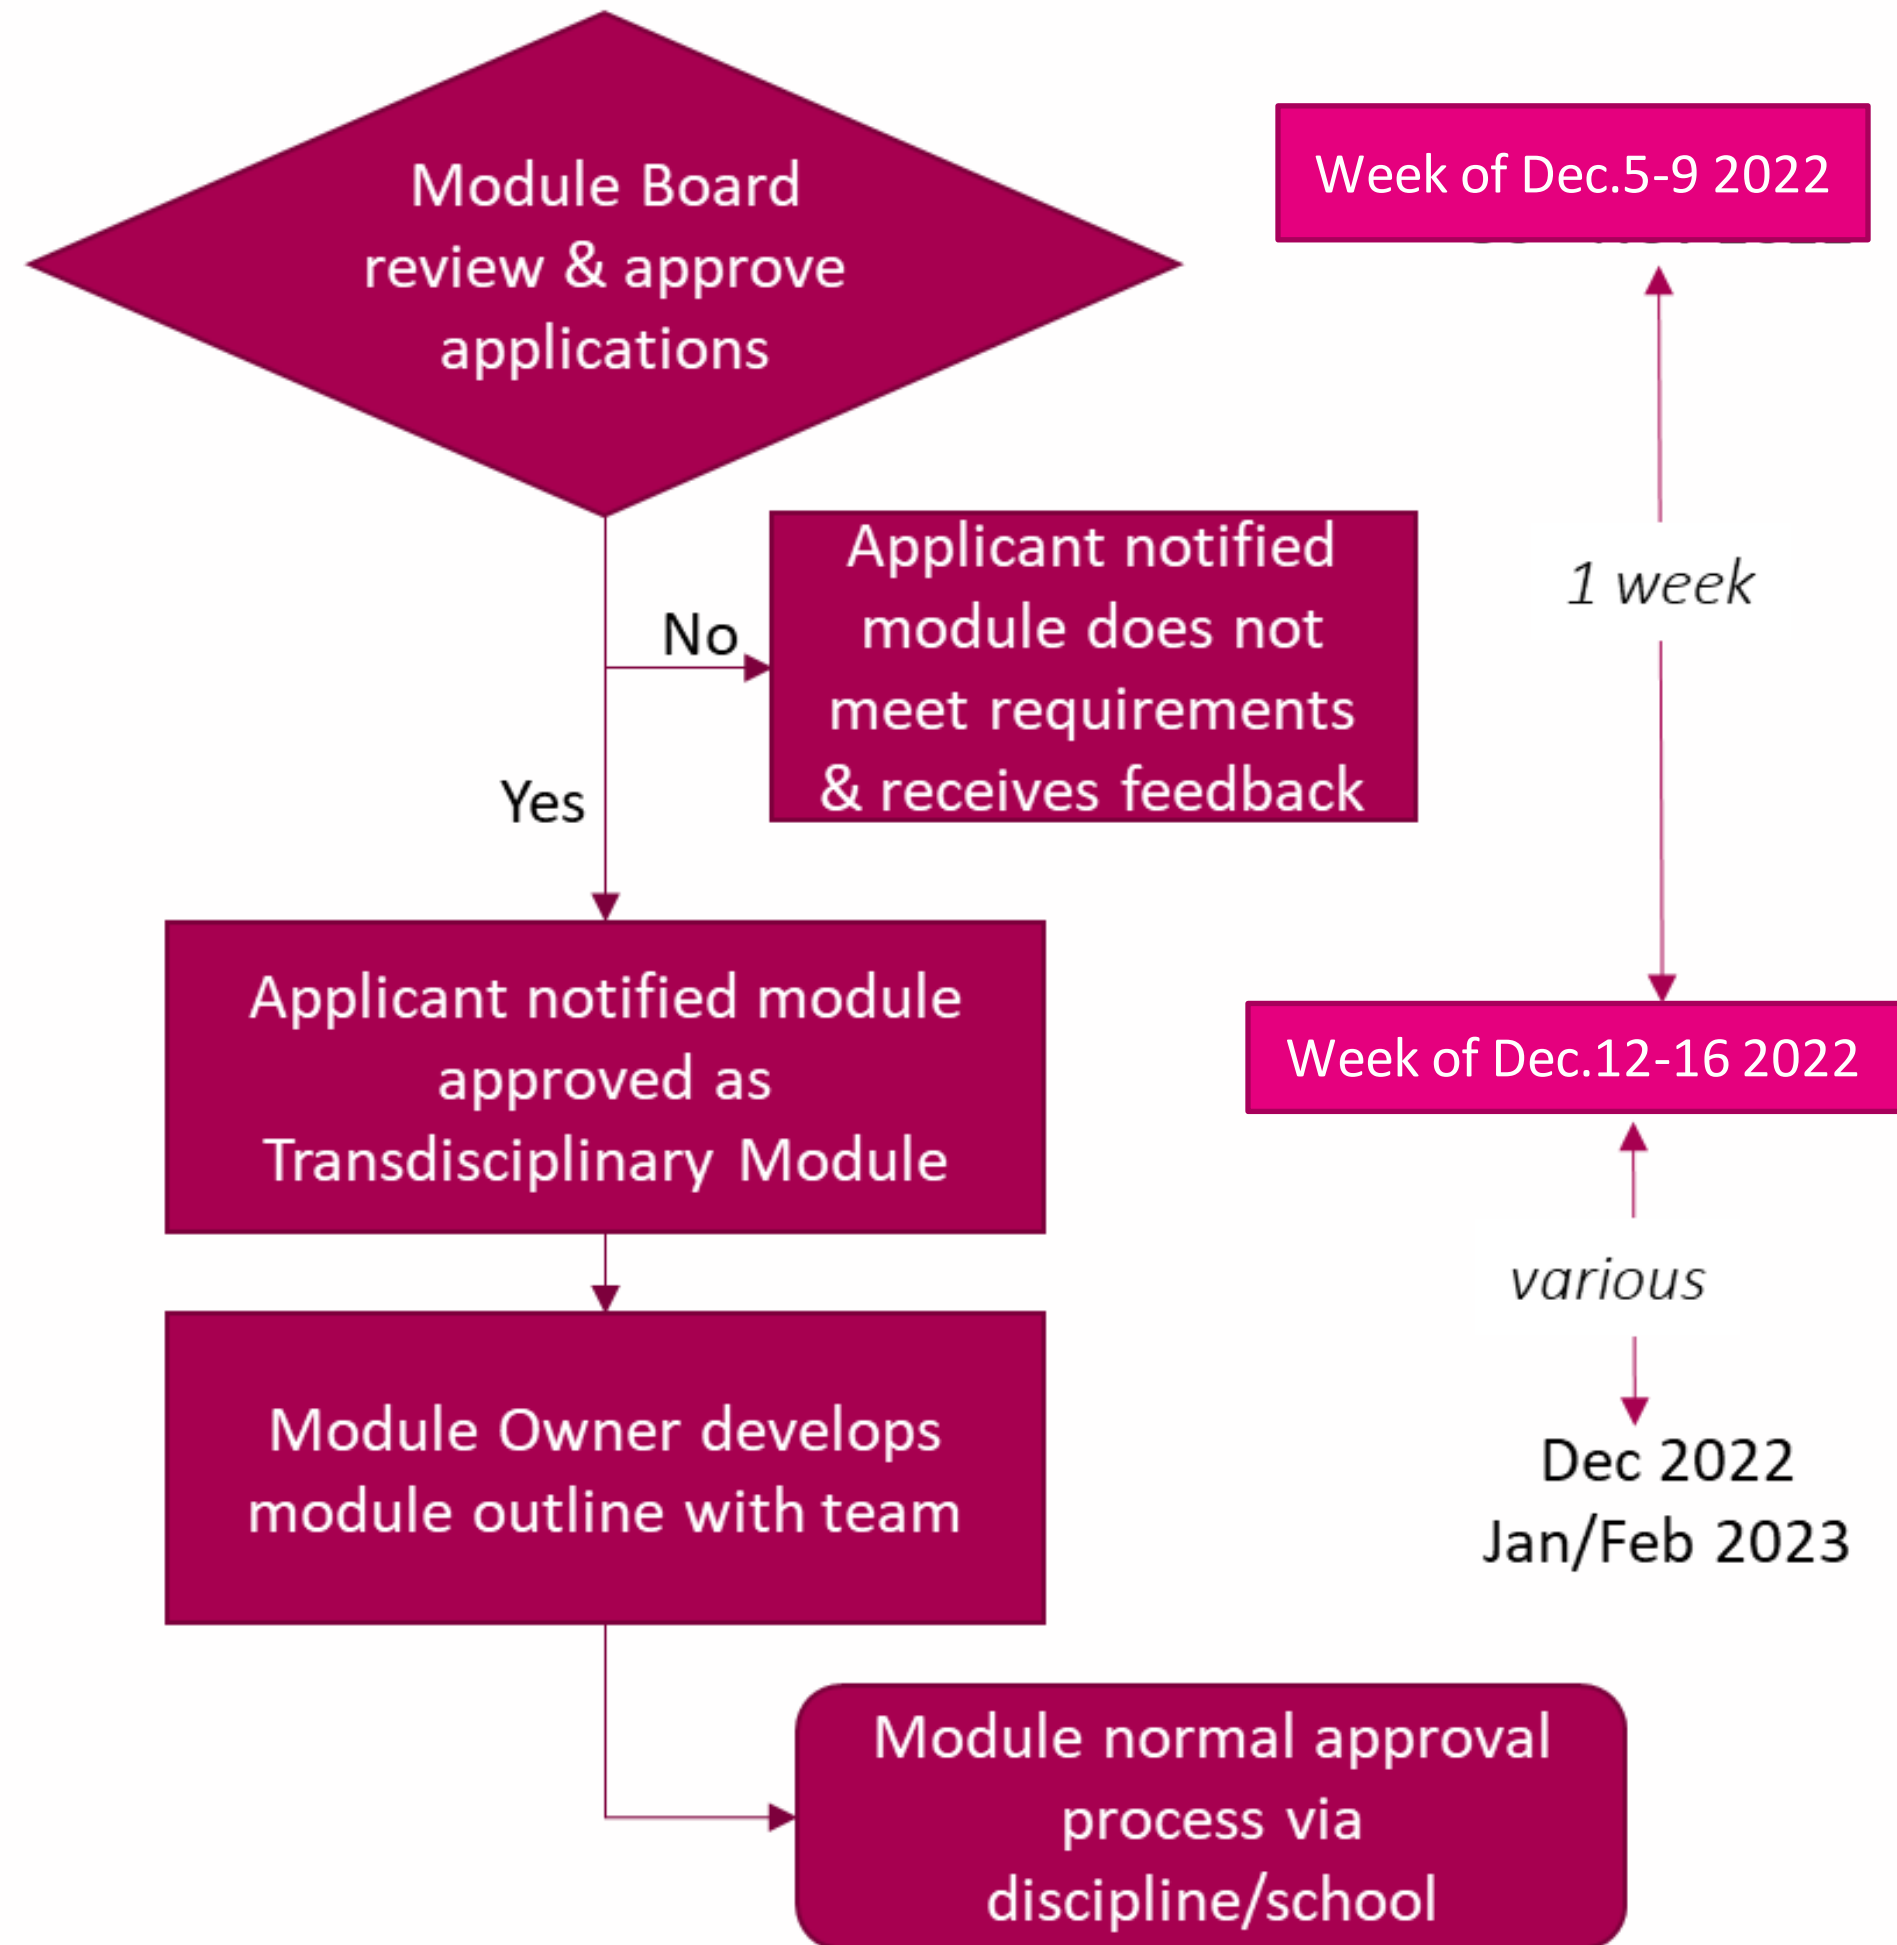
Module Board review & approve applications

Week of Dec.5-9 2022

No

Applicant notified module does not meet requirements & receives feedback

1 week

Yes

Applicant notified module approved as Transdisciplinary Module

Week of Dec.12-16 2022

various

Module Owner develops module outline with team

Dec 2022
Jan/Feb 2023

Module normal approval process via discipline/school